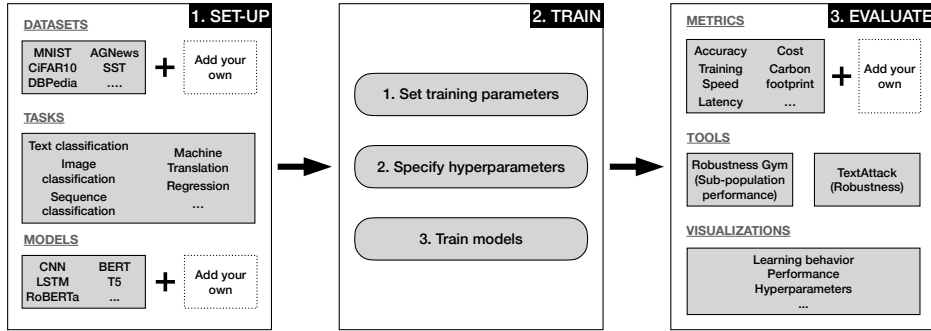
DATASETS

1. SET-UP

MNIST AGNews
CiFAR10 SST
DBPedia ....

+

Add your own

TASKS

Text classification
Image classification
Sequence classification

Machine Translation
Regression
...

MODELS

CNN BERT
LSTM T5
RoBERTa ...

+

Add your own

2. TRAIN

1. Set training parameters

2. Specify hyperparameters

3. Train models

METRICS

3. EVALUATE

Accuracy
Training Speed
Latency

Cost
Carbon footprint
...

+

Add your own

TOOLS

Robustness Gym (Sub-population performance)

TextAttack (Robustness)

VISUALIZATIONS

Learning behavior
Performance
Hyperparameters
...